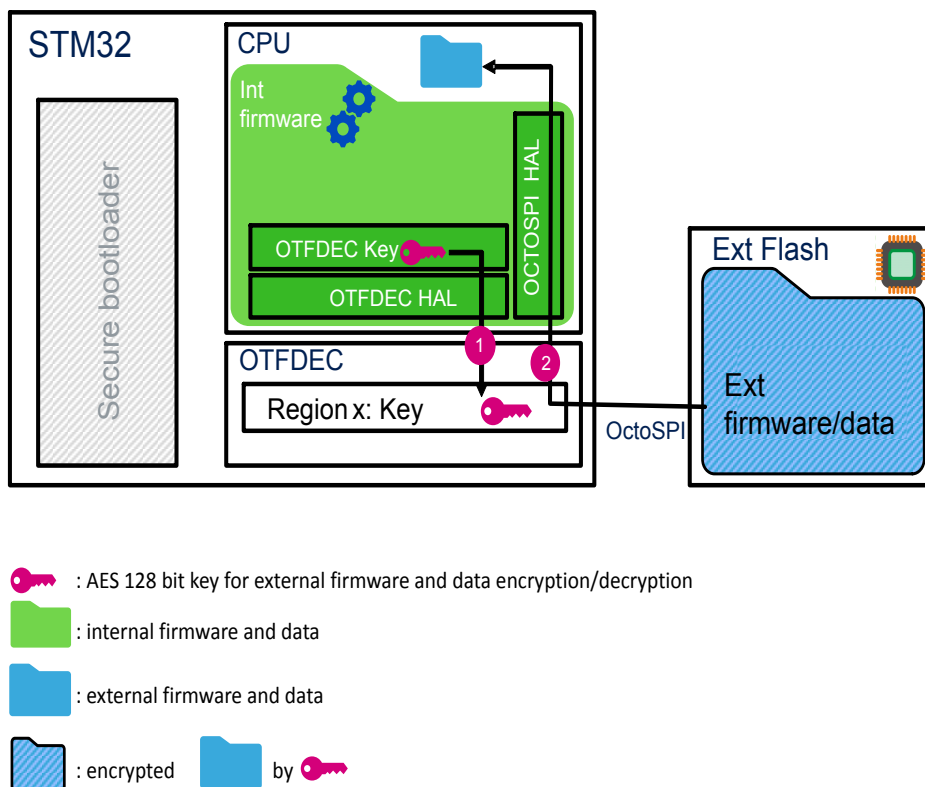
STM32

Secure bootloader

CPU

Int firmware

OTFDEC Key

OTFDEC HAL

OCTOSPI HAL

OTFDEC

Region x: Key

1

2

OctoSPI

Ext Flash

Ext firmware/data

: AES 128 bit key for external firmware and data encryption/decryption

: internal firmware and data

: external firmware and data

: encrypted by